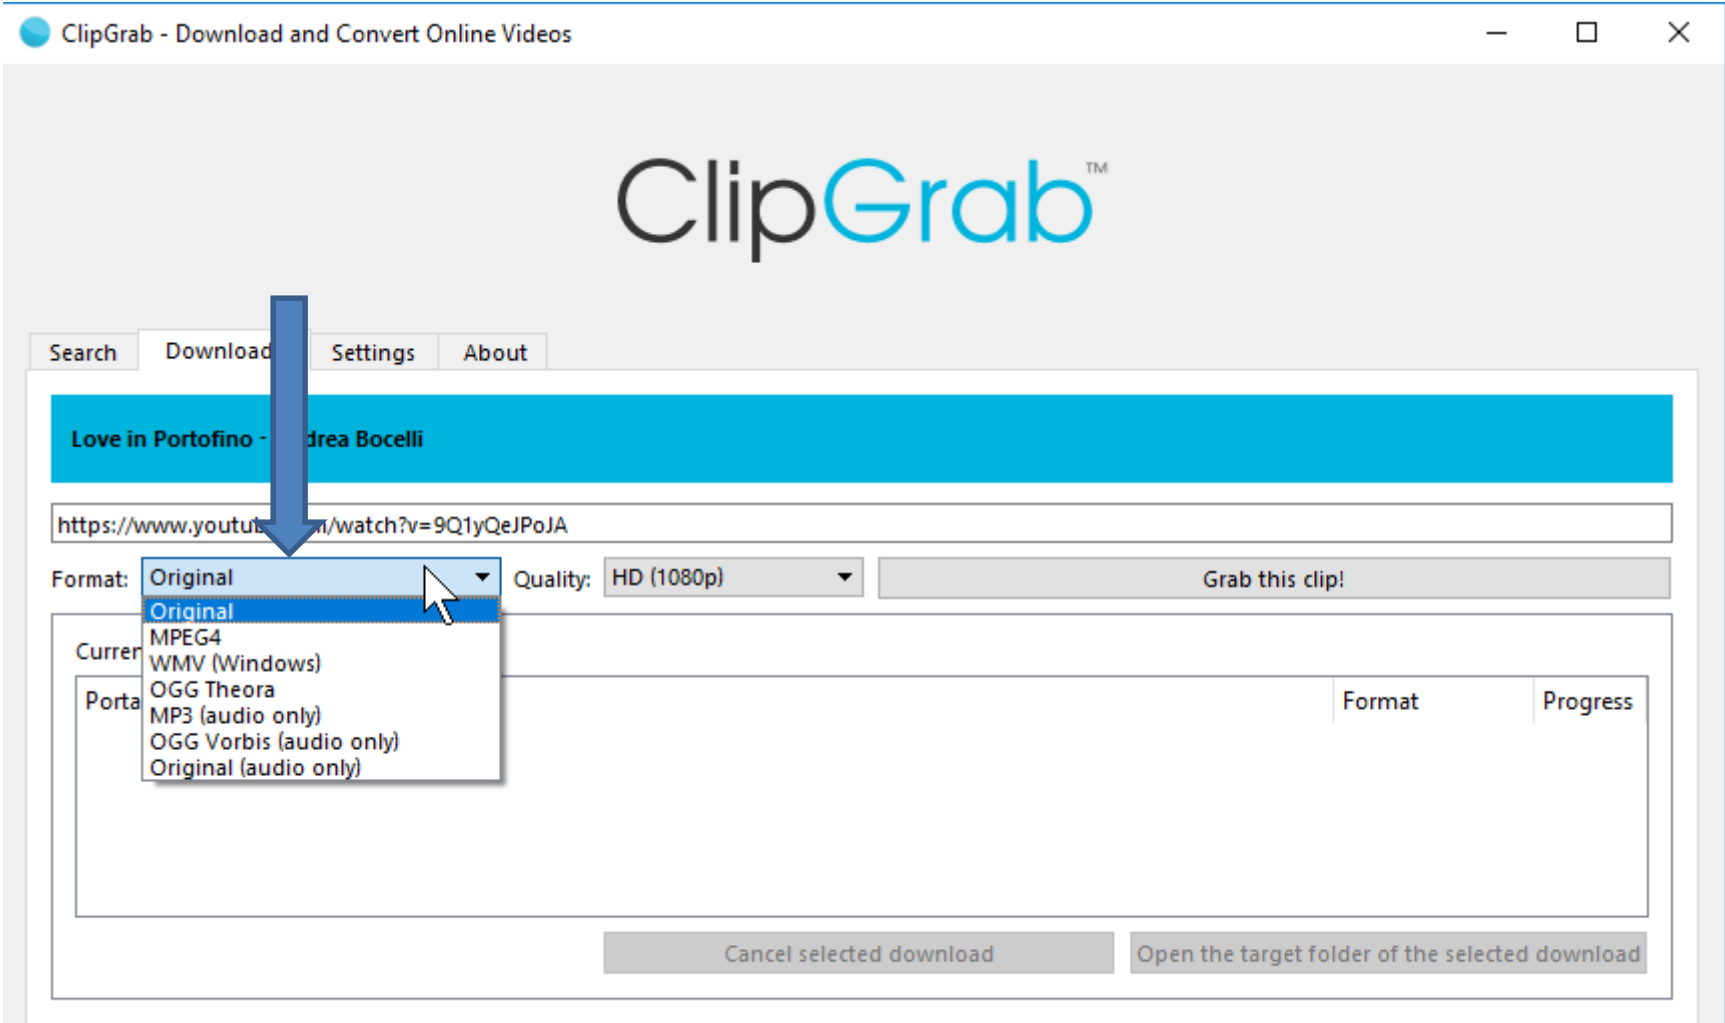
ClipGrab - Download and Convert Online Videos

ClipGrab™

Search | Download | Settings | About

Love in Portofino - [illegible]drea Bocelli

https://www.youtu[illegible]/watch?v=9Q1yQeJPoJA

Format: Original

Original
MPEG4
WMV (Windows)
OGG Theora
MP3 (audio only)
OGG Vorbis (audio only)
Original (audio only)

Quality: HD (1080p)

Grab this clip!

Curren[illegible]

Porta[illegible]

Format

Progress

Cancel selected download

Open the target folder of the selected download